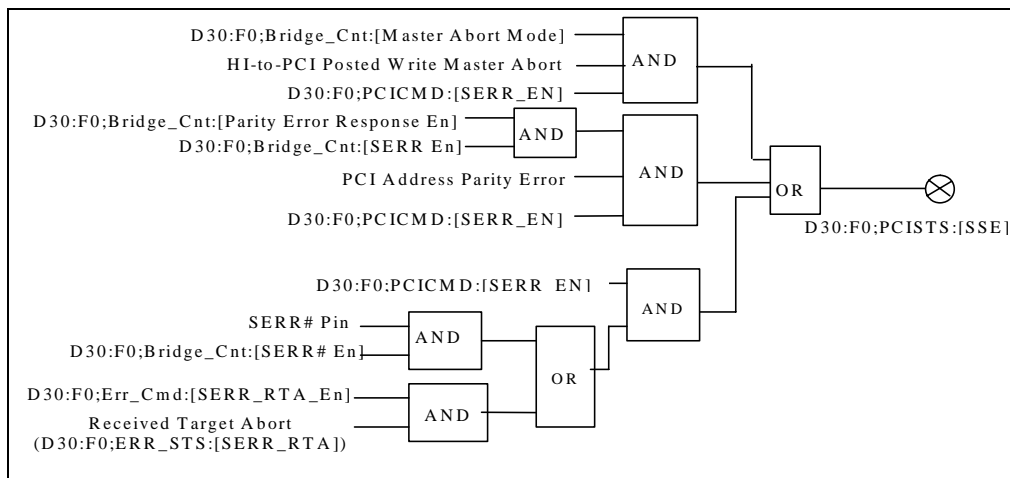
D30:F0;Bridge_Cnt:[Master Abort Mode]
HI-to-PCI Posted Write Master Abort
D30:F0;PCICMD:[SERR_EN]
AND

D30:F0;Bridge_Cnt:[Parity Error Response En]
D30:F0;Bridge_Cnt:[SERR En]
AND

PCI Address Parity Error
D30:F0;PCICMD:[SERR_EN]
AND

OR
D30:F0;PCISTS:[SSE]

D30:F0;PCICMD:[SERR EN]
AND

SERR# Pin
D30:F0;Bridge_Cnt:[SERR# En]
AND

OR

D30:F0;Err_Cmd:[SERR_RTA_En]
Received Target Abort (D30:F0;ERR_STS:[SERR_RTA])
AND